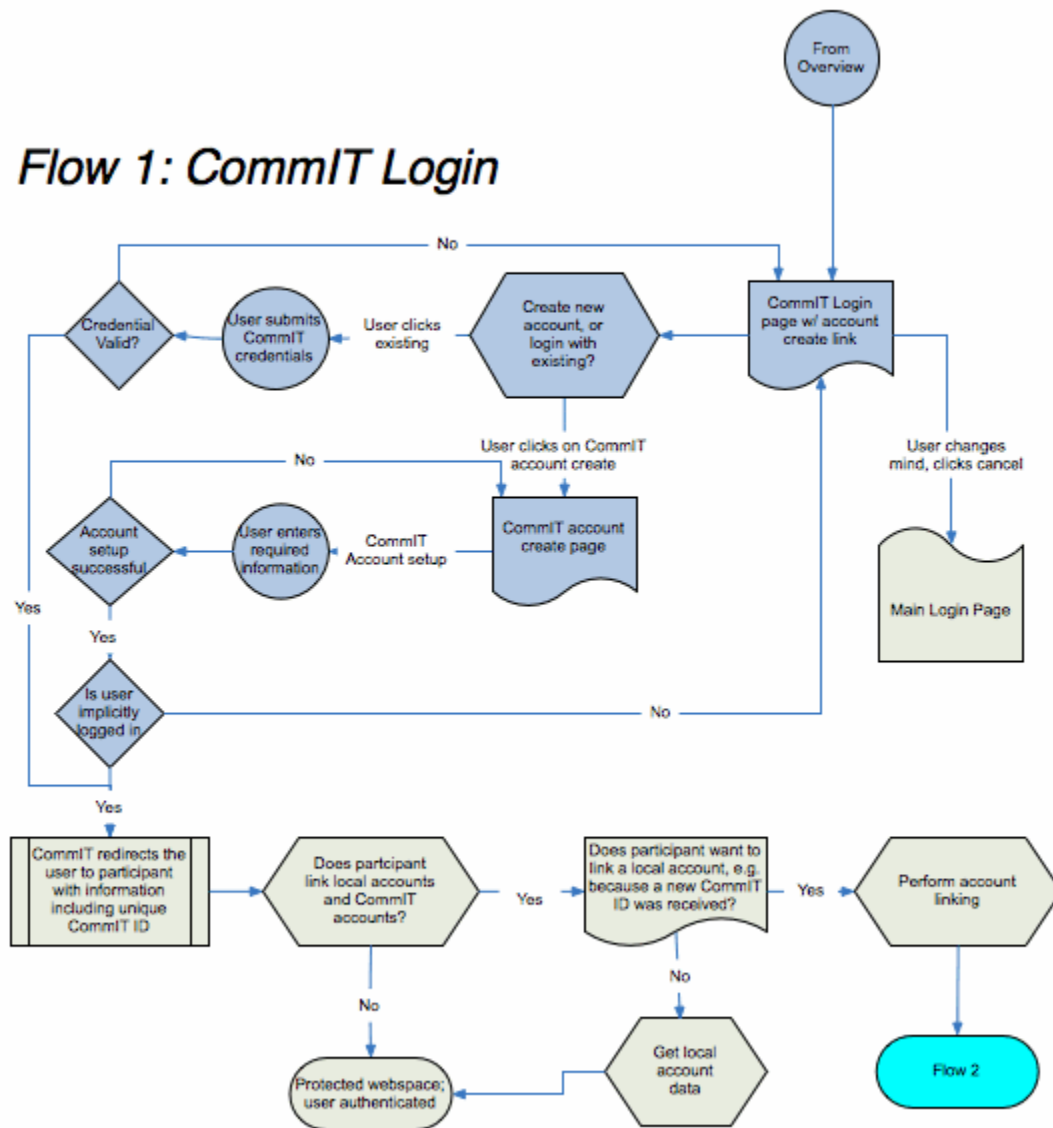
From Overview

Flow 1: CommIT Login

No

CommIT Login page w/ account create link

Create new account, or login with existing?

User clicks existing

User submits CommIT credentials

Credential Valid?

User clicks on CommIT account create

No

CommIT account create page

CommIT Account setup

User enters required information

Account setup successful

User changes mind, clicks cancel

Main Login Page

Yes

Yes

Is user implicitly logged in

No

Yes

CommIT redirects the user to participant with information including unique CommIT ID

Does partcipant link local accounts and CommIT accounts?

Yes

Does participant want to link a local account, e.g. because a new CommIT ID was received?

Yes

Perform account linking

No

No

Get local account data

Protected webspace; user authenticated

Flow 2